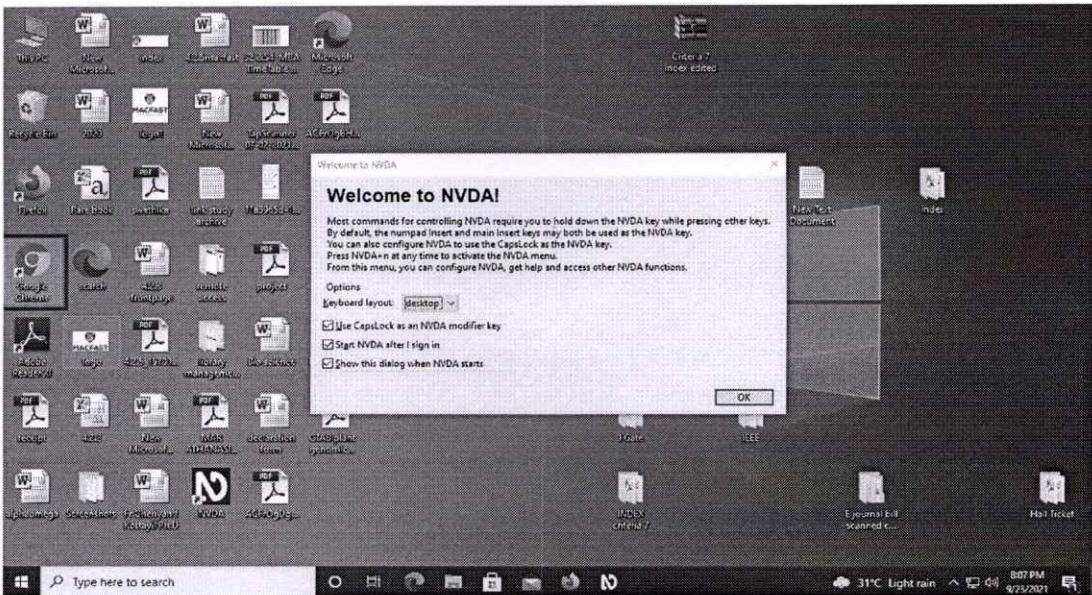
This PC
New Microsoft
index
4.2.5mark list
2020-21 MBA Time table
Microsoft Edge
Crite a 7 Inoer edited

Recycle Bin
2020
logo
New Microsoft
CamScanner 05-07-2021
AdArc4plik

Firefox
Fab Book
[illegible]
link study archive
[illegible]
New Text Document
index

Google Chrome
search
4.2.3 frontpage
remote access
project

Adobe Reader XI
logo
4.2.5 1 2021
library managemt
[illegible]

receipt
4.2.2
New Microsoft
MAR ATHENAEUM
declaration form
CDAS plant genomic
J Gate
IEEE

alphaomega
Screenshots
FC Nowyan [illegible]
NVDA
AdArc4pDig
INDEX criteria 7
E journal bill scanned c...
Hall Ticket

Welcome to NVDA

Welcome to NVDA!

Most commands for controlling NVDA require you to hold down the NVDA key while pressing other keys. By default, the numpad Insert and main Insert keys may both be used as the NVDA key. You can also configure NVDA to use the CapsLock as the NVDA key. Press NVDA+n at any time to activate the NVDA menu. From this menu, you can configure NVDA, get help and access other NVDA functions.

Options
Keyboard layout: desktop
Use CapsLock as an NVDA modifier key
Start NVDA after I sign in
Show this dialog when NVDA starts

OK

Type here to search
31°C Light rain
8:07 PM
9/25/2021